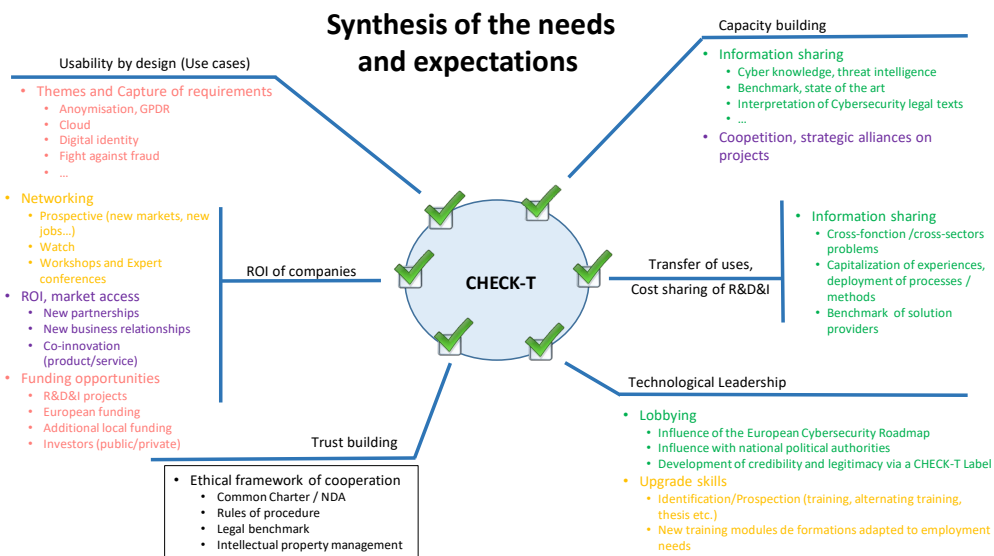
Synthesis of the needs and expectations

Usability by design (Use cases)

- Themes and Capture of requirements
  - Anoymisation, GPDR
  - Cloud
  - Digital identity
  - Fight against fraud
  - …

Capacity building

- Information sharing
  - Cyber knowledge, threat intelligence
  - Benchmark, state of the art
  - Interpretation of Cybersecurity legal texts
  - …
- Coopetition, strategic alliances on projects

- Networking
  - Prospective (new markets, new jobs…)
  - Watch
  - Workshops and Expert conferences
- ROI, market access
  - New partnerships
  - New business relationships
  - Co-innovation (product/service)
- Funding opportunities
  - R&D&I projects
  - European funding
  - Additional local funding
  - Investors (public/private)

ROI of companies

CHECK-T

Transfer of uses,
Cost sharing of R&D&I

- Information sharing
  - Cross-fonction /cross-sectors problems
  - Capitalization of experiences, deployment of processes / methods
  - Benchmark of solution providers

Technological Leadership

- Lobbying
  - Influence of the European Cybersecurity Roadmap
  - Influence with national political authorities
  - Development of credibility and legitimacy via a CHECK-T Label
- Upgrade skills
  - Identification/Prospection (training, alternating training, thesis etc.)
  - New training modules de formations adapted to employment needs

Trust building

- Ethical framework of cooperation
  - Common Charter / NDA
  - Rules of procedure
  - Legal benchmark
  - Intellectual property management